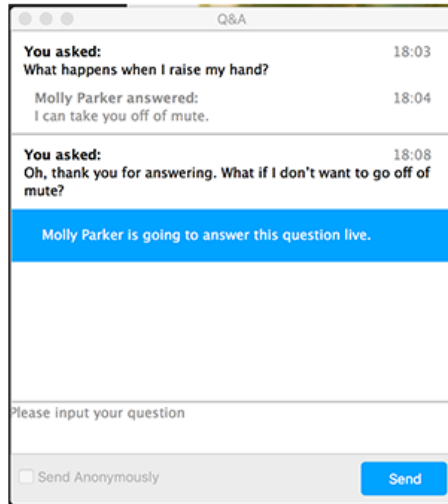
Q&A

You asked: 18:03
What happens when I raise my hand?

Molly Parker answered: 18:04
I can take you off of mute.

You asked: 18:08
Oh, thank you for answering. What if I don't want to go off of mute?

Molly Parker is going to answer this question live.

Please input your question

Send Anonymously

Send